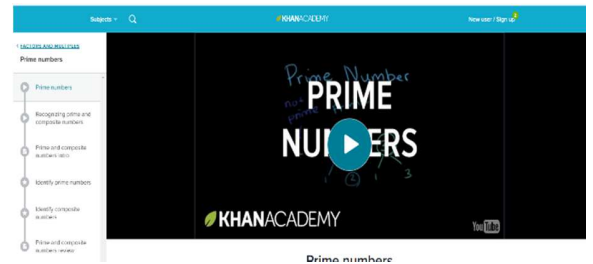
Subjects

KHANACADEMY

New user / Sign up

< FACTORS AND MULTIPLES

Prime numbers

Prime numbers

Recognizing prime and composite numbers

Prime and composite numbers intro

Identify prime numbers

Identify composite numbers

Prime and composite numbers review

Prime Number

not prime

PRIME NUMBERS

1 2 1 3

KHANACADEMY

YouTube

Prime numbers